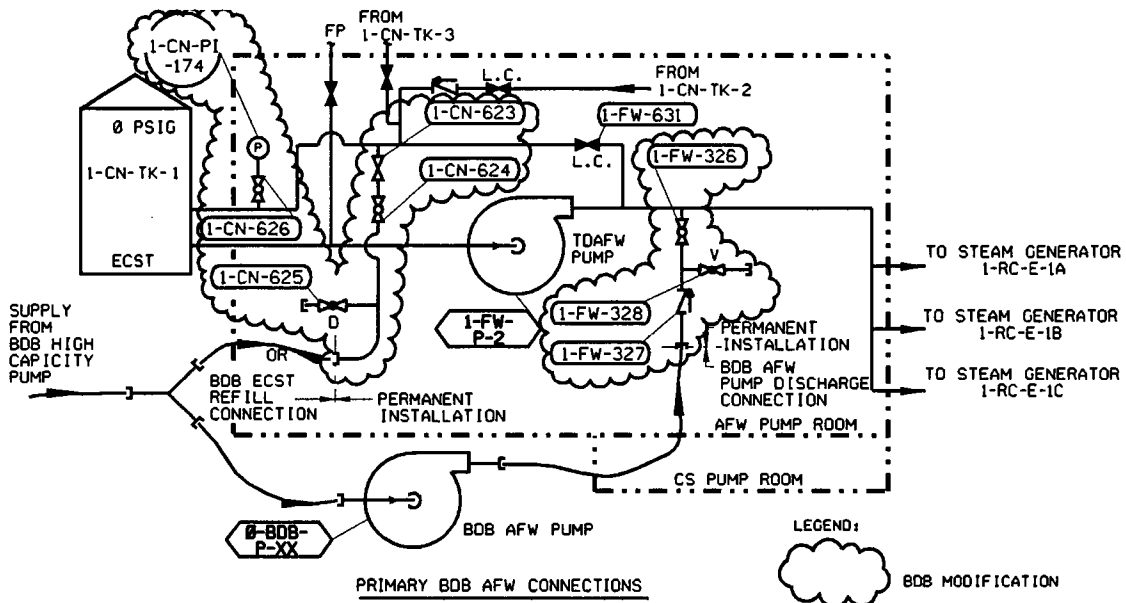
1-CN-PI -174

FP

FROM 1-CN-TK-3

L.C.

FROM 1-CN-TK-2

1-CN-623

1-FW-631

0 PSIG

P

L.C.

1-FW-326

1-CN-TK-1

1-CN-624

1-CN-626

TDAFW PUMP

ECST

TO STEAM GENERATOR 1-RC-E-1A

1-CN-625

V

SUPPLY FROM BDB HIGH CAPICITY PUMP

D

1-FW-P-2

1-FW-328

PERMANENT INSTALLATION

TO STEAM GENERATOR 1-RC-E-1B

1-FW-327

OR

BDB AFW PUMP DISCHARGE CONNECTION

TO STEAM GENERATOR 1-RC-E-1C

BDB ECST REFILL CONNECTION

PERMANENT INSTALLATION

AFW PUMP ROOM

CS PUMP ROOM

0-BDB-P-XX

BDB AFW PUMP

LEGEND:

PRIMARY BDB AFW CONNECTIONS

BDB MODIFICATION